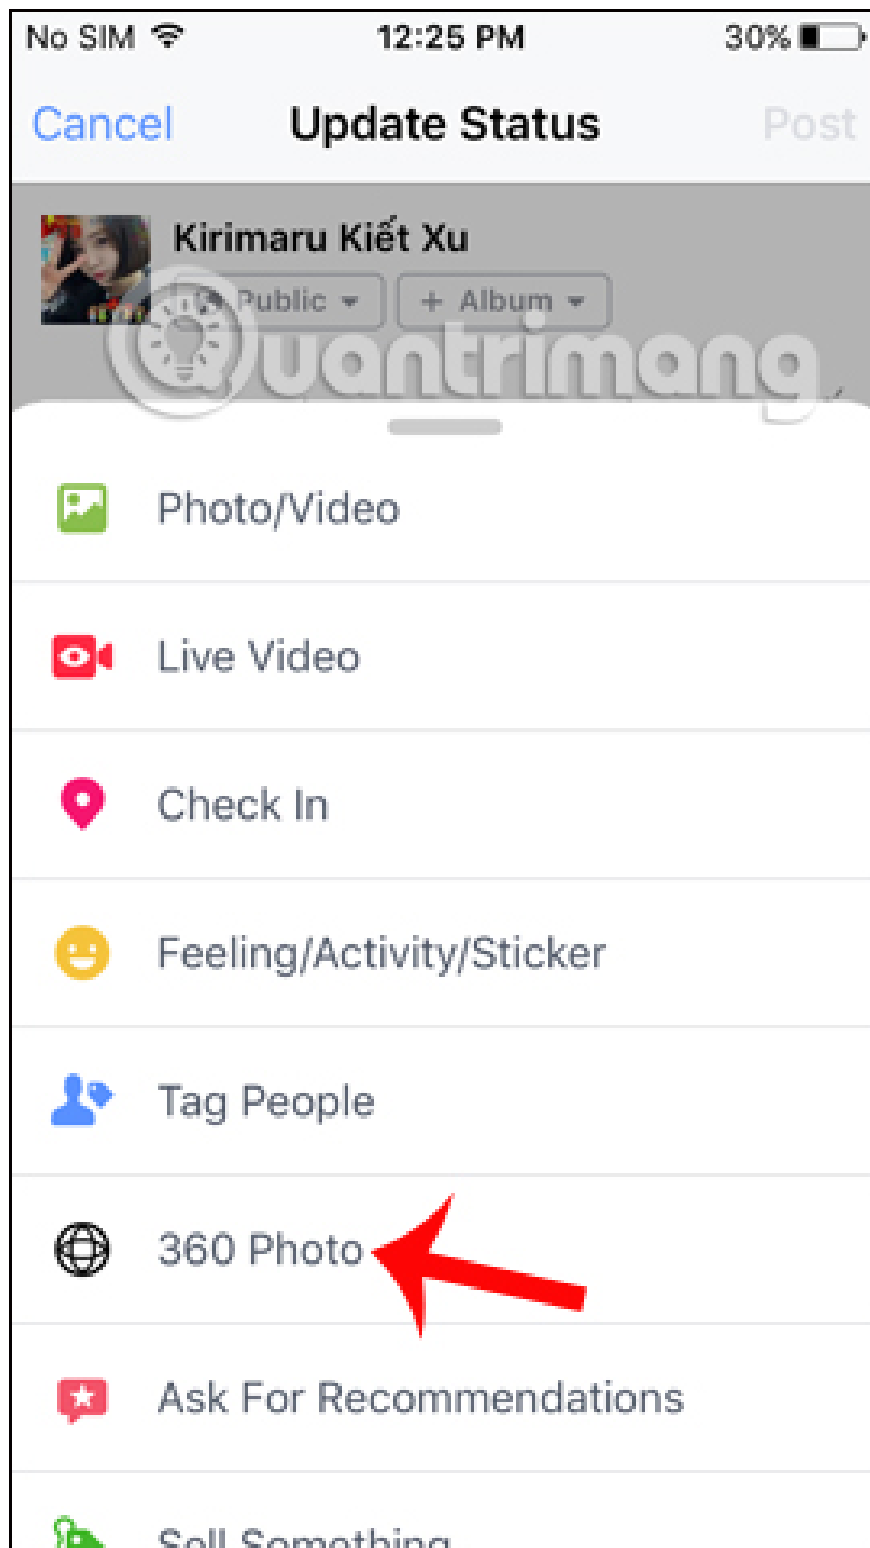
No SIM 12:25 PM 30%

Cancel Update Status Post

Kirimaru Kiết Xu

Public + Album

Quantrimang

Photo/Video

Live Video

Check In

Feeling/Activity/Sticker

Tag People

360 Photo

Ask For Recommendations

Sell Something